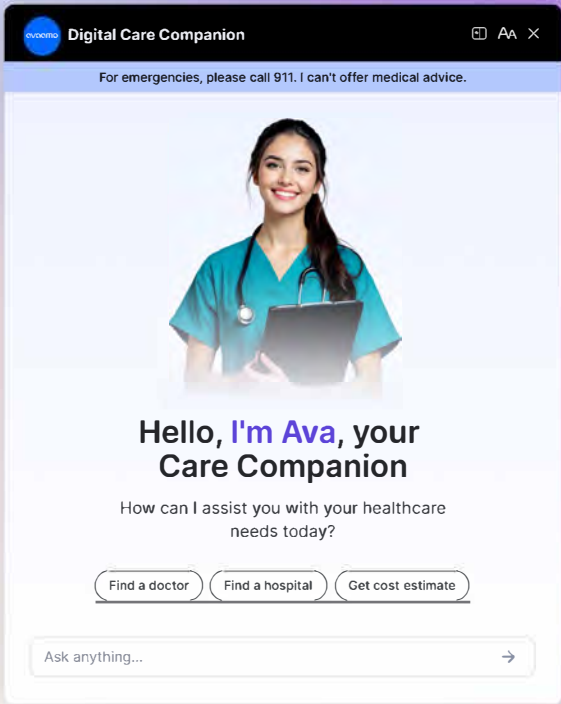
evademo Digital Care Companion

AA

For emergencies, please call 911. I can't offer medical advice.

Hello, I'm Ava, your Care Companion

How can I assist you with your healthcare needs today?

Find a doctor

Find a hospital

Get cost estimate

Ask anything...